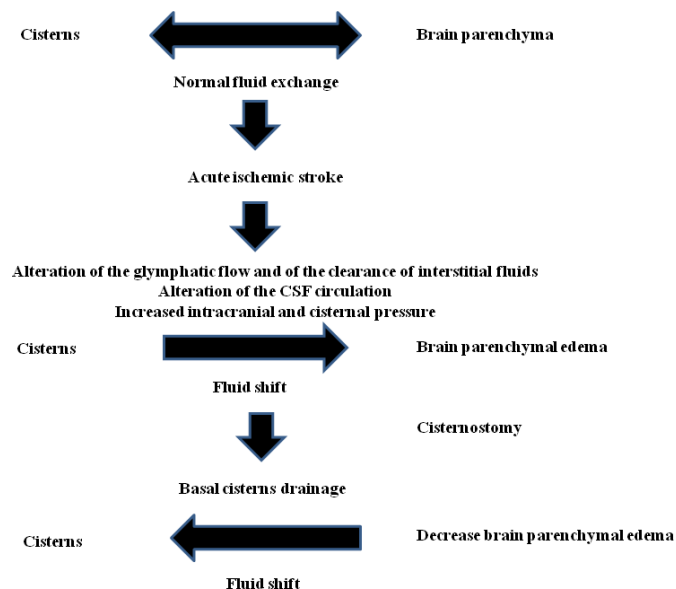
Cisterns

Brain parenchyma

Normal fluid exchange

Acute ischemic stroke

Alteration of the glymphatic flow and of the clearance of interstitial fluids
Alteration of the CSF circulation
Increased intracranial and cisternal pressure

Cisterns

Brain parenchymal edema

Fluid shift

Cisternostomy

Basal cisterns drainage

Cisterns

Decrease brain parenchymal edema

Fluid shift